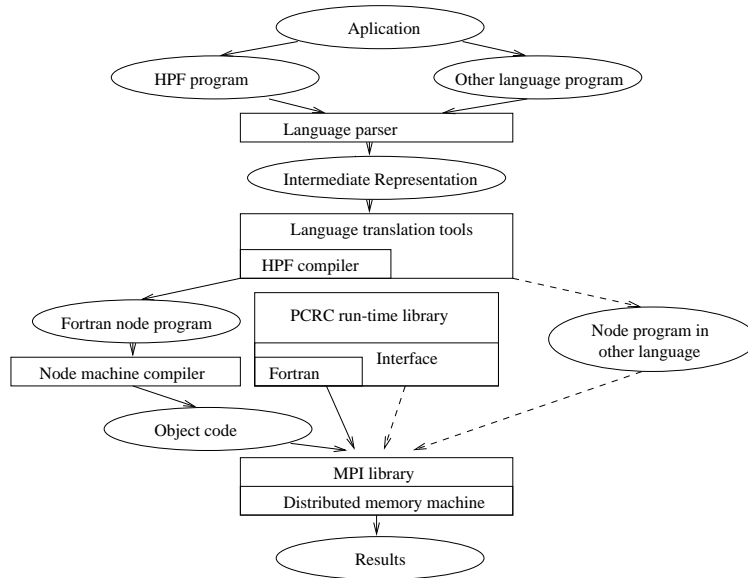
Aplication

HPF program

Other language program

Language parser

Intermediate Representation

Language translation tools

HPF compiler

Fortran node program

PCRC run-time library

Interface

Fortran

Node program in other language

Node machine compiler

Object code

MPI library

Distributed memory machine

Results